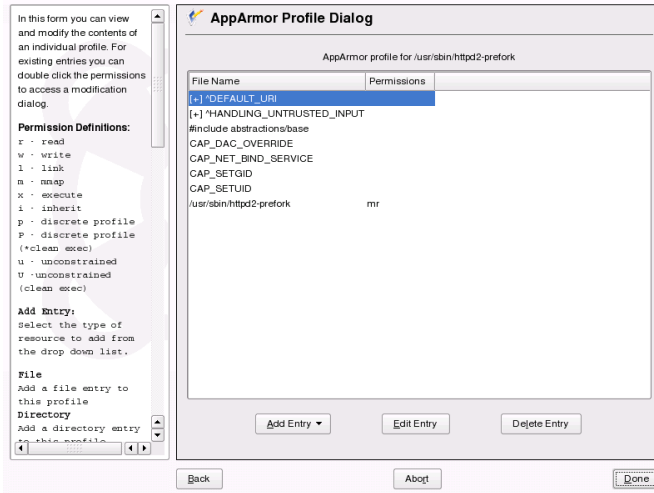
In this form you can view and modify the contents of an individual profile. For existing entries you can double click the permissions to access a modification dialog.

Permission Definitions:
r - read
w - write
l - link
m - mmap
x - execute
i - inherit
p - discrete profile
P - discrete profile (*clean exec)
u - unconstrained
U -unconstrained (clean exec)

Add Entry:
Select the type of resource to add from the drop down list.

File
Add a file entry to this profile
Directory
Add a directory entry to this profile

AppArmor Profile Dialog

AppArmor profile for /usr/sbin/httpd2-prefork

| File Name | Permissions |
|---|---|
| [+] ^DEFAULT_URI | |
| [+] ^HANDLING_UNTRUSTED_INPUT | |
| #include abstractions/base | |
| CAP_DAC_OVERRIDE | |
| CAP_NET_BIND_SERVICE | |
| CAP_SETGID | |
| CAP_SETUID | |
| /usr/sbin/httpd2-prefork | mr |

Add Entry ▾

Edit Entry

Delete Entry

Back

Abort

Done